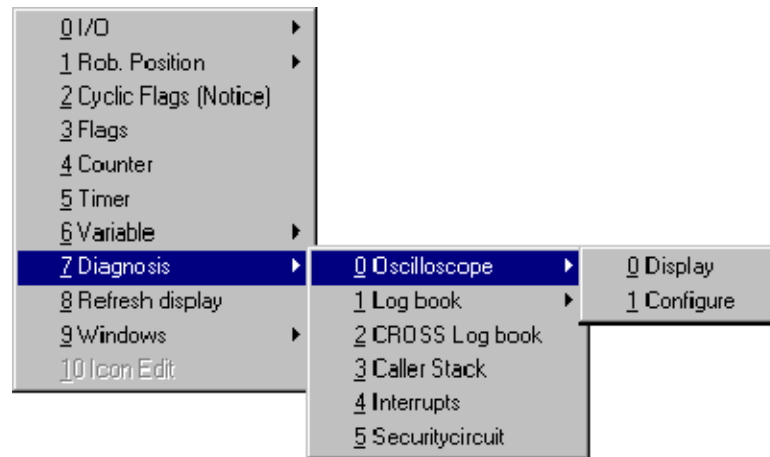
0 I/O
1 Rob. Position
2 Cyclic Flags (Notice)
3 Flags
4 Counter
5 Timer
6 Variable
7 Diagnosis
8 Refresh display
9 Windows
10 Icon Edit

0 Oscilloscope
1 Log book
2 CROSS Log book
3 Caller Stack
4 Interrupts
5 Securitycircuit

0 Display
1 Configure